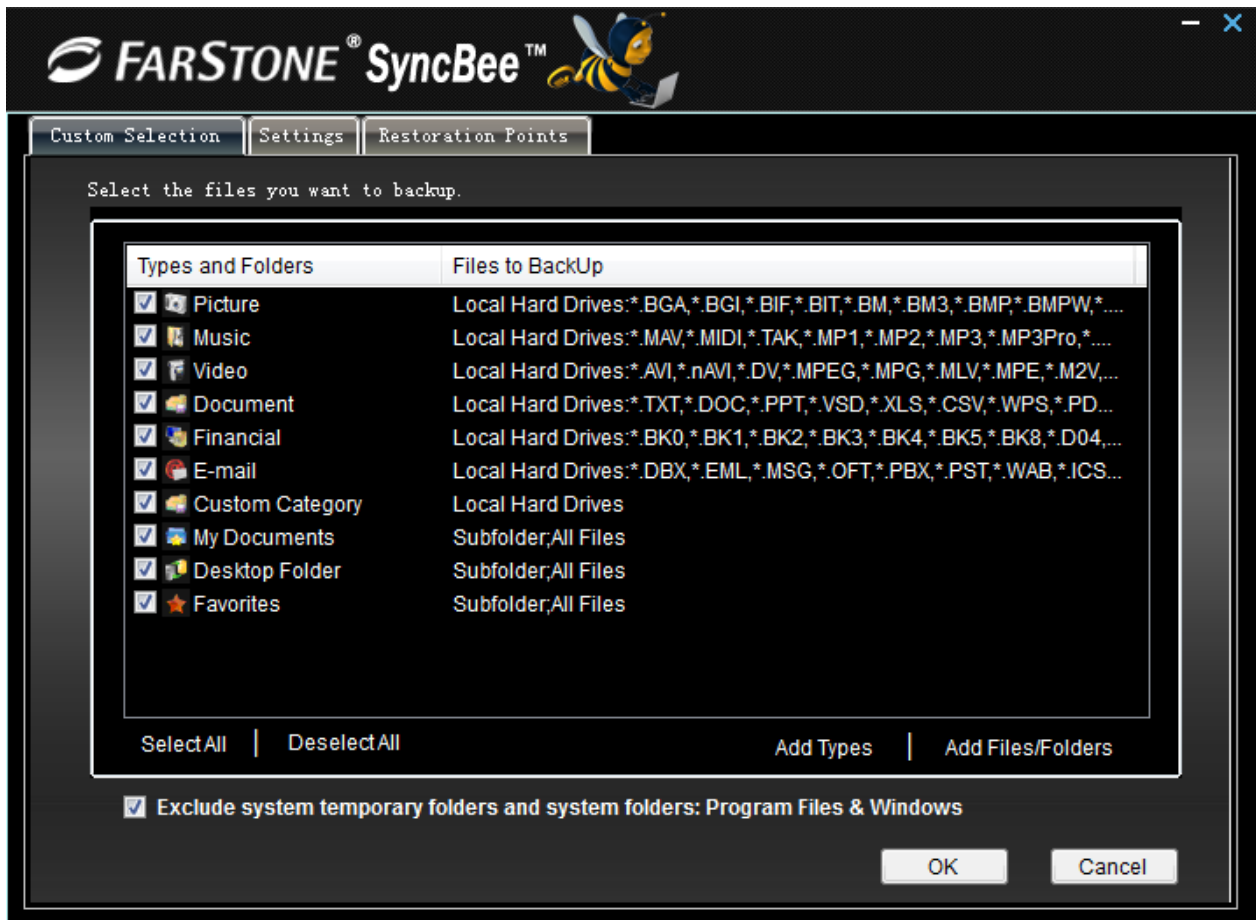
FARSTONE® SyncBee™

Custom Selection | Settings | Restoration Points

Select the files you want to backup.

| Types and Folders | Files to BackUp |
|---|---|
| Picture | Local Hard Drives:*.BGA,*.BGI,*.BIF,*.BIT,*.BM,*.BM3,*.BMP,*.BMPW,*.... |
| Music | Local Hard Drives:*.MAV,*.MIDI,*.TAK,*.MP1,*.MP2,*.MP3,*.MP3Pro,*.... |
| Video | Local Hard Drives:*.AVI,*.nAVI,*.DV,*.MPEG,*.MPG,*.MLV,*.MPE,*.M2V,... |
| Document | Local Hard Drives:*.TXT,*.DOC,*.PPT,*.VSD,*.XLS,*.CSV,*.WPS,*.PD... |
| Financial | Local Hard Drives:*.BK0,*.BK1,*.BK2,*.BK3,*.BK4,*.BK5,*.BK8,*.D04,... |
| E-mail | Local Hard Drives:*.DBX,*.EML,*.MSG,*.OFT,*.PBX,*.PST,*.WAB,*.ICS... |
| Custom Category | Local Hard Drives |
| My Documents | Subfolder;All Files |
| Desktop Folder | Subfolder;All Files |
| Favorites | Subfolder;All Files |

Select All | Deselect All

Add Types | Add Files/Folders

Exclude system temporary folders and system folders: Program Files & Windows

OK

Cancel